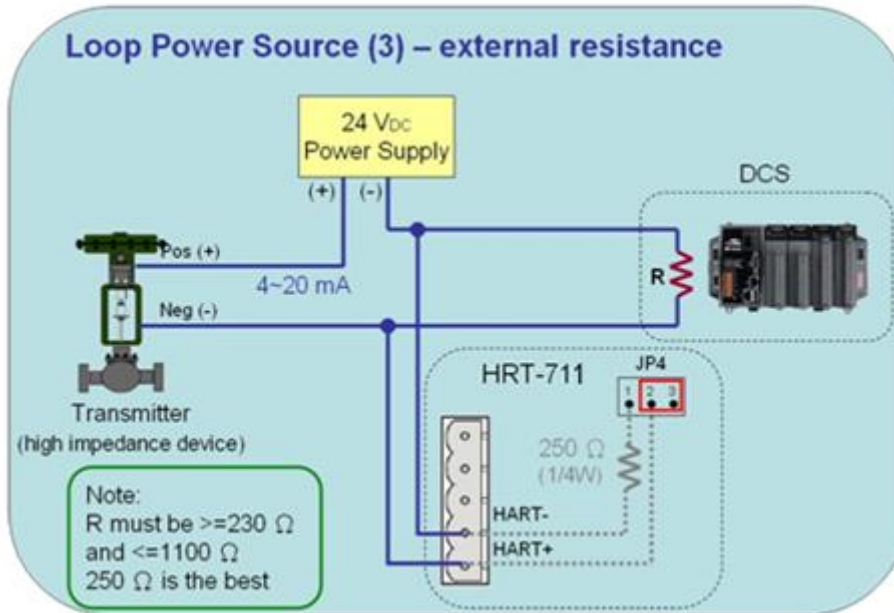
Loop Power Source (3) – external resistance

24 $V_{DC}$
Power Supply

(+) (-)

DCS

Pos (+)

4~20 mA

R

Neg (-)

Transmitter
(high impedance device)

HRT-711

JP4

1 2 3

250 Ω
(1/4W)

HART-

HART+

Note:
R must be >=230 Ω
and <=1100 Ω
250 Ω is the best